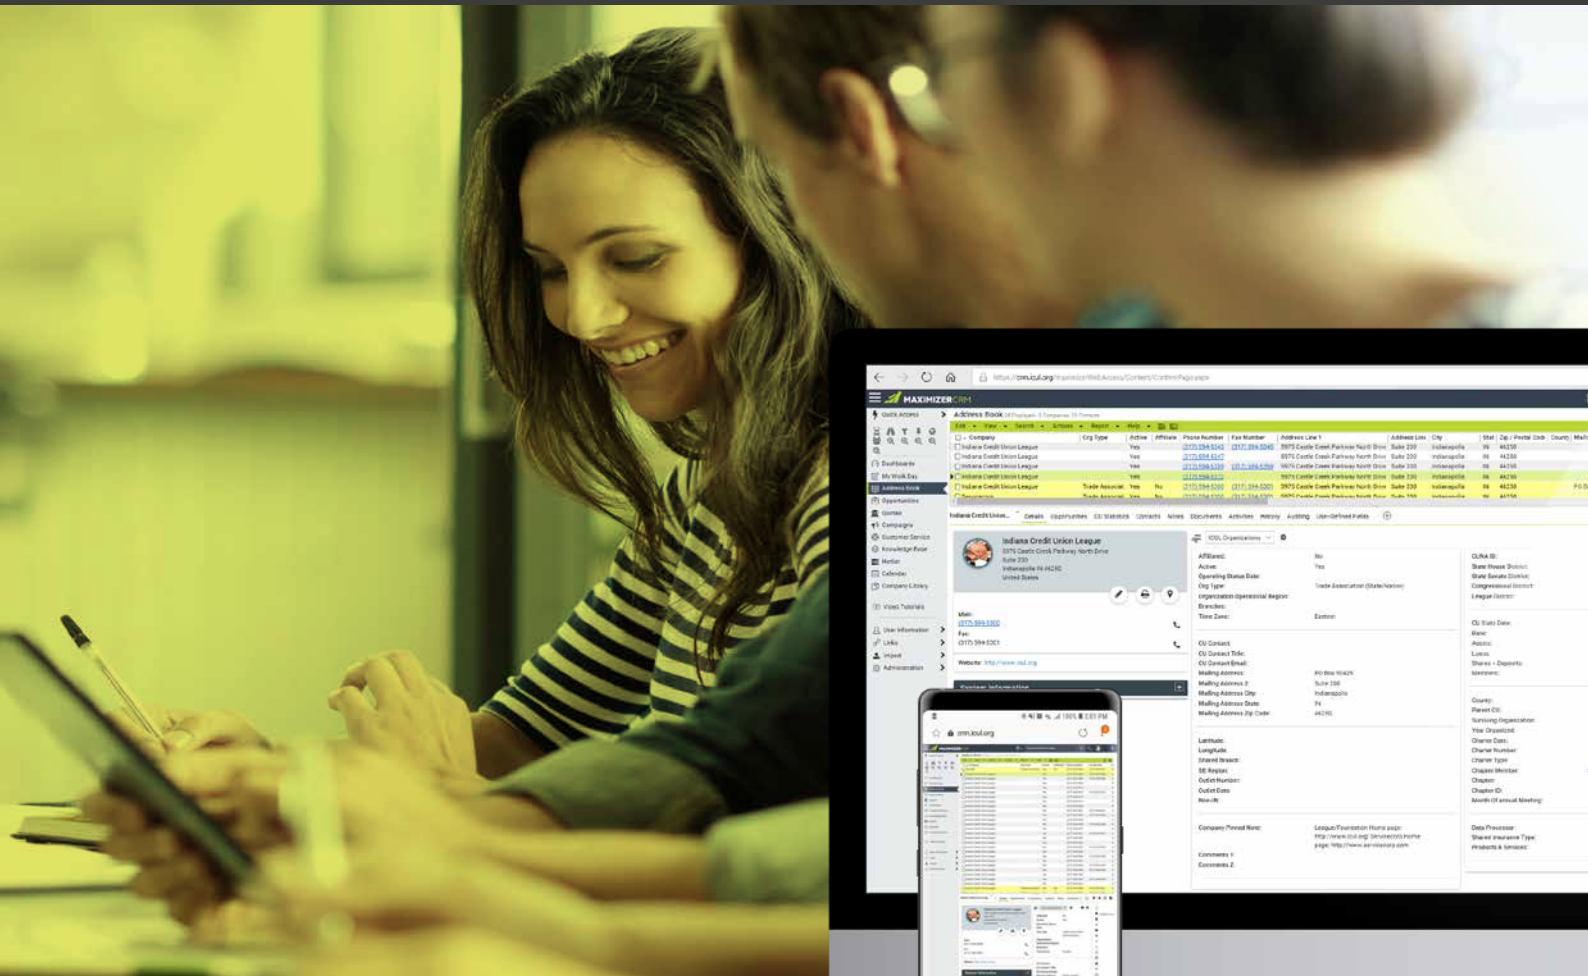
https://crm.icul.org/maximizer/WebAccess/Content/ContentPage.aspx

MAXIMIZERCRM

Quick Access

Address Book

Edit View Search Actions Report Help

| Company | Org Type | Active | Affiliate | Phone Number | Fax Number | Address Line 1 | Address Line | City | Stat | Zip / Postal Code |
|---|---|---|---|---|---|---|---|---|---|---|
| Indiana Credit Union League | | Yes | | (317) 594-5343 | (317) 594-5040 | 5975 Castle Creek Parkway North Drive | Suite 230 | Indianapolis | IN | 46250 |
| Indiana Credit Union League | | Yes | | (317) 594-5347 | | 5975 Castle Creek Parkway North Drive | Suite 230 | Indianapolis | IN | 46250 |
| Indiana Credit Union League | | Yes | | (317) 594-5330 | (317) 594-5359 | 5975 Castle Creek Parkway North Drive | Suite 230 | Indianapolis | IN | 46250 |
| Indiana Credit Union League | | Yes | | (317) 594-5335 | | 5975 Castle Creek Parkway North Drive | Suite 230 | Indianapolis | IN | 46250 |
| Indiana Credit Union League | Trade Associat | Yes | No | (317) 594-5300 | (317) 594-5301 | 5975 Castle Creek Parkway North Drive | Suite 230 | Indianapolis | IN | 46250 |

Dashboards
My Work Day
Address Book
Opportunities
Quotes
Campaigns
Customer Service
Knowledge Base
Hotlist
Calendar
Company Library
Video Tutorials
User Information
Links
Import
Administration

Indiana Credit Union... Details Opportunities CU Statistics Contacts Notes Documents Activities History Auditing User-Defined Fields

Indiana Credit Union League
5975 Castle Creek Parkway North Drive
Suite 230
Indianapolis IN 46250
United States

Main: (317) 594-5300
Fax: (317) 594-5301
Website: http://www.icul.org

ICUL Organizations

Affiliated: No
Active: Yes
Operating Status Date:
Org Type: Trade Association (State/Nation)
Organization Operational Region:
Branches:
Time Zone: Eastern

CU Contact:
CU Contact Title:
CU Contact Email:
Mailing Address: PO Box 50425
Mailing Address 2: Suite 230
Mailing Address City: Indianapolis
Mailing Address State: IN
Mailing Address Zip Code: 46250

Latitude:
Longitude:
Shared Branch:
SE Region:
Outlet Number:
Outlet Date:
Non-ID:

Company Pinned Note: League/Foundation Home page: http://www.icul.org/ Servicecorp Home page: http://www.servicecorp.com

Comments 1:
Comments 2:

CUNA ID:
State House District:
State Senate District:
Congressional District:
League District:

CU Stats Date:
Rank:
Assets:
Loans:
Shares + Deposits:
Members:

County:
Parent CU:
Surviving Organization:
Year Organized:
Charter Date:
Charter Number:
Charter Type:
Chapter Member:
Chapter:
Chapter ID:
Month of Annual Meeting:

Data Processor:
Shared Insurance Type:
Products & Services:

crm.icul.org